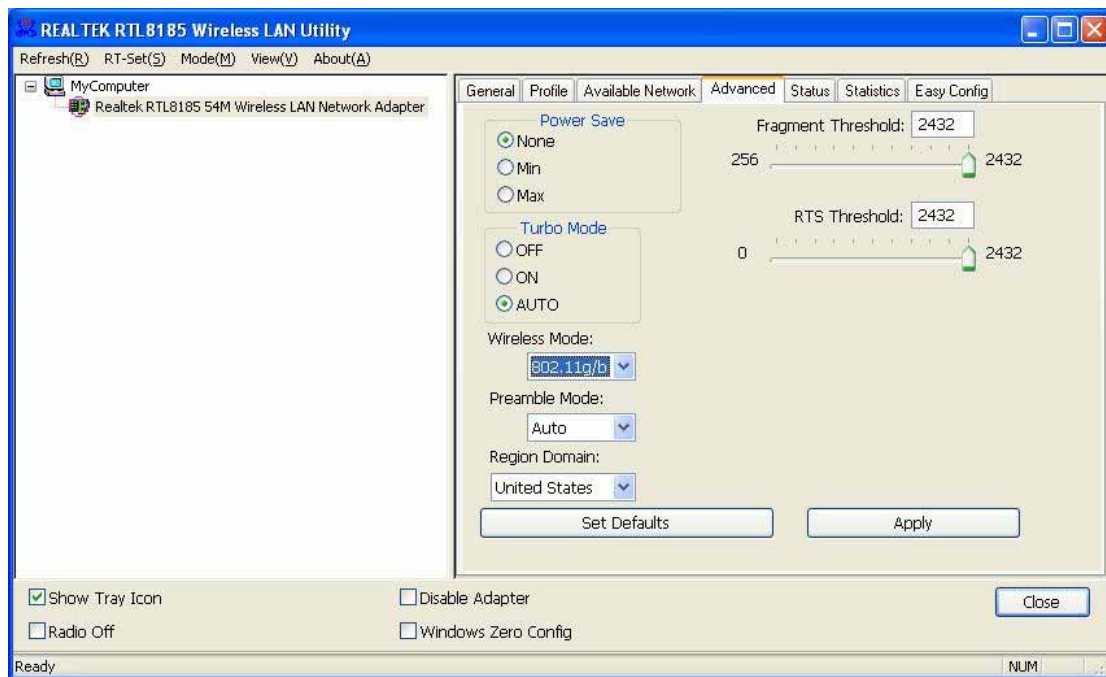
REALTEK RTL8185 Wireless LAN Utility

Refresh(R) RT-Set(S) Mode(M) View(V) About(A)

MyComputer
Realtek RTL8185 54M Wireless LAN Network Adapter

General | Profile | Available Network | Advanced | Status | Statistics | Easy Config

Power Save
None
Min
Max

Fragment Threshold: 2432
256 2432

Turbo Mode
OFF
ON
AUTO

RTS Threshold: 2432
0 2432

Wireless Mode:
802.11g/b

Preamble Mode:
Auto

Region Domain:
United States

Set Defaults
Apply

Show Tray Icon
Disable Adapter
Close
Radio Off
Windows Zero Config

Ready
NUM